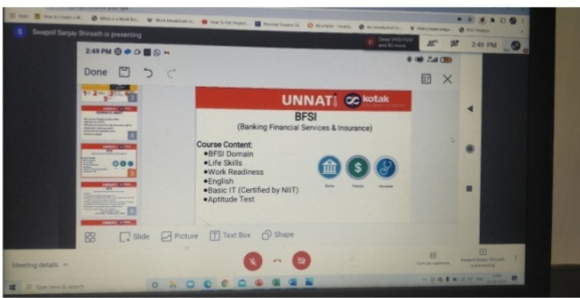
Swapnil Sanjay Shirsath is presenting

2:49 PM

Done

UNNATI kotak

BFSI

(Banking Financial Services & Insurance)

Course Content:
•BFSI Domain
•Life Skills
•Work Readiness
•English
•Basic IT (Certified by NIIT)
•Aptitude Test

Slide Picture Text Box Shape

Meeting details

2:49 PM